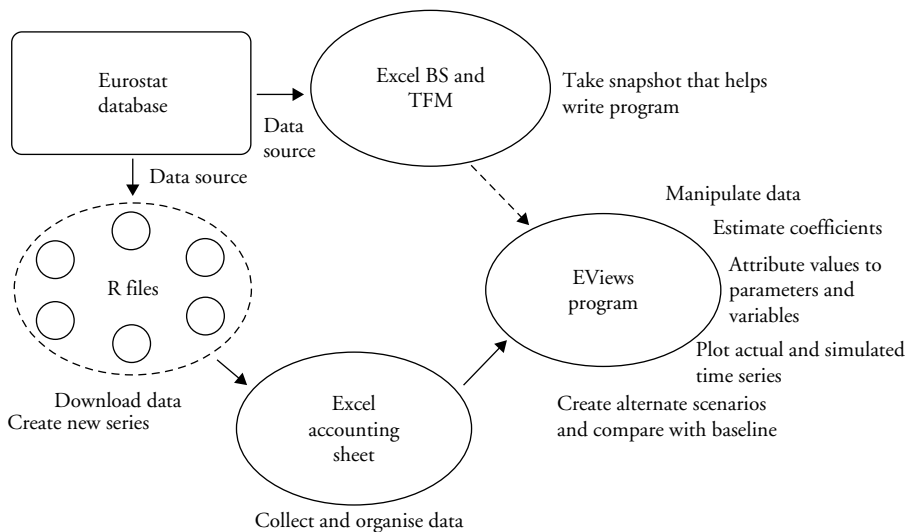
Eurostat database

Data source

Excel BS and TFM

Take snapshot that helps write program

Data source

R files

Download data
Create new series

Manipulate data

Estimate coefficients

EViews program

Attribute values to parameters and variables

Plot actual and simulated time series

Create alternate scenarios and compare with baseline

Excel accounting sheet

Collect and organise data